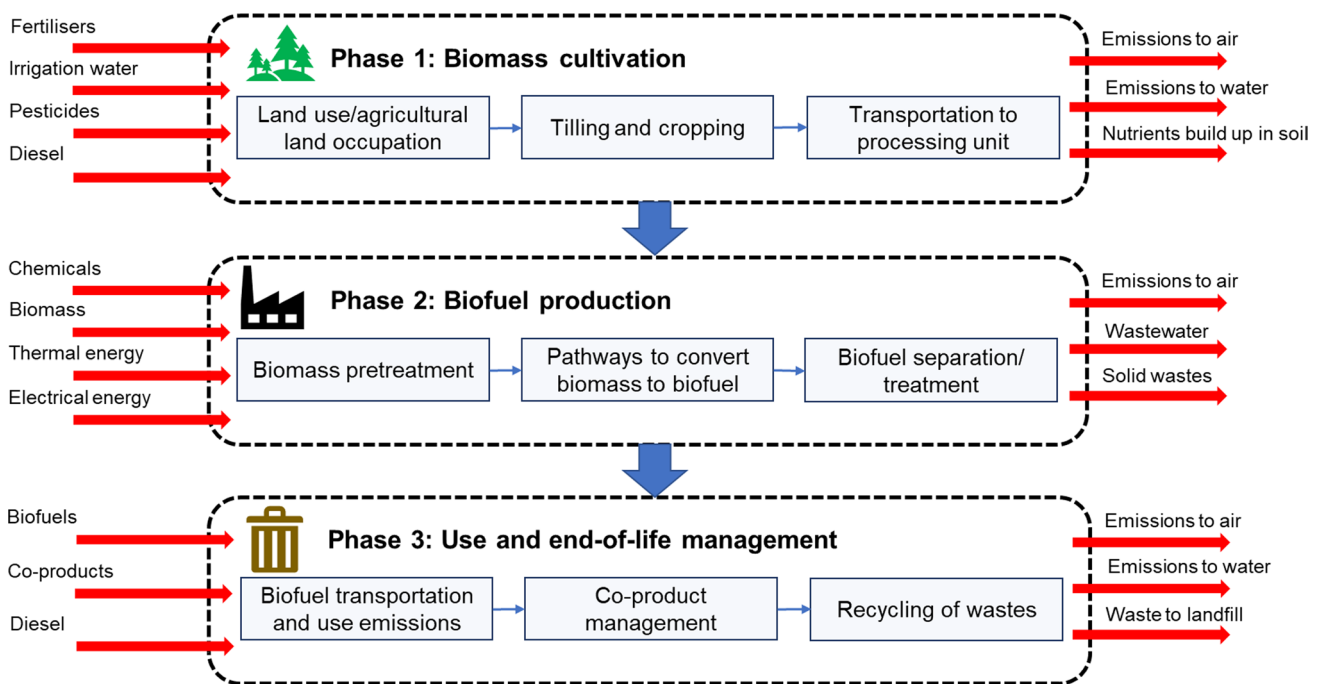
Fertilisers
Irrigation water
Pesticides
Diesel

Phase 1: Biomass cultivation

Land use/agricultural land occupation
Tilling and cropping
Transportation to processing unit

Emissions to air
Emissions to water
Nutrients build up in soil

Chemicals
Biomass
Thermal energy
Electrical energy

Phase 2: Biofuel production

Biomass pretreatment
Pathways to convert biomass to biofuel
Biofuel separation/ treatment

Emissions to air
Wastewater
Solid wastes

Biofuels
Co-products
Diesel

Phase 3: Use and end-of-life management

Biofuel transportation and use emissions
Co-product management
Recycling of wastes

Emissions to air
Emissions to water
Waste to landfill